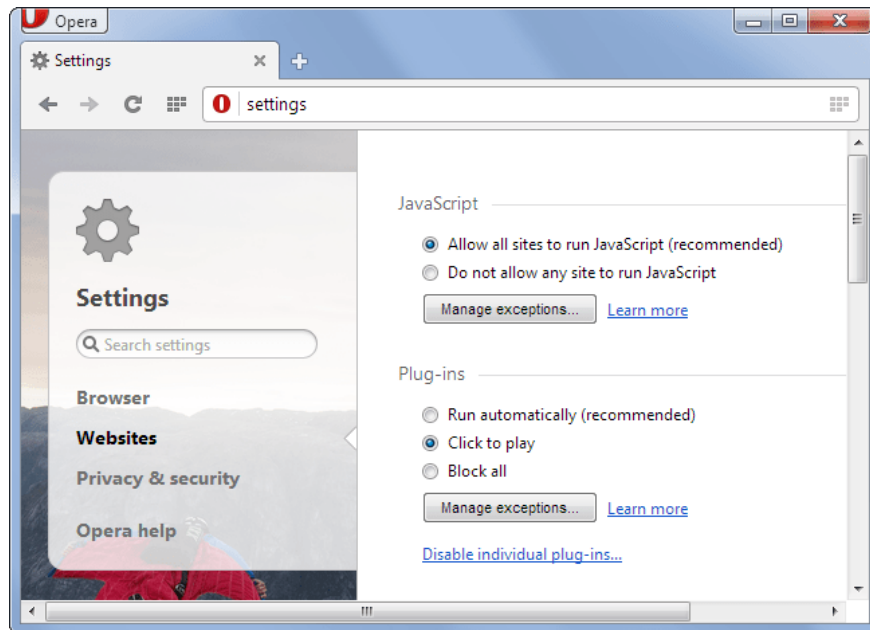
Opera

Settings

settings

Settings

Search settings

Browser

Websites

Privacy & security

Opera help

JavaScript

Allow all sites to run JavaScript (recommended)

Do not allow any site to run JavaScript

Manage exceptions...

Learn more

Plug-ins

Run automatically (recommended)

Click to play

Block all

Manage exceptions...

Learn more

Disable individual plug-ins...